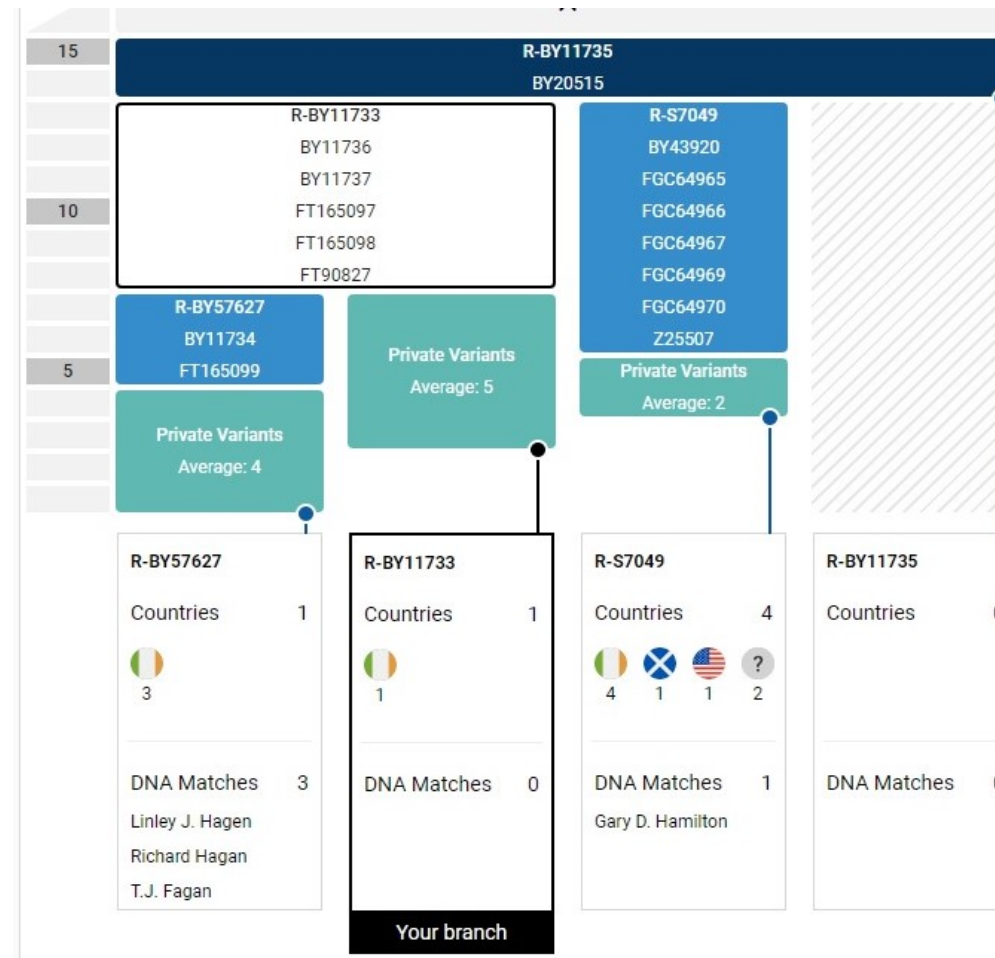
15

R-BY11735
BY20515

R-BY11733
BY11736
BY11737
10
FT165097
FT165098
FT90827

R-S7049
BY43920
FGC64965
FGC64966
FGC64967
FGC64969
FGC64970
Z25507

R-BY57627
BY11734
5
FT165099

Private Variants
Average: 5

Private Variants
Average: 2

Private Variants
Average: 4

R-BY57627
Countries 1
3
DNA Matches 3
Linley J. Hagen
Richard Hagan
T.J. Fagan

R-BY11733
Countries 1
1
DNA Matches 0
Your branch

R-S7049
Countries 4
?
4 1 1 2
DNA Matches 1
Gary D. Hamilton

R-BY11735
Countries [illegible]
DNA Matches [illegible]